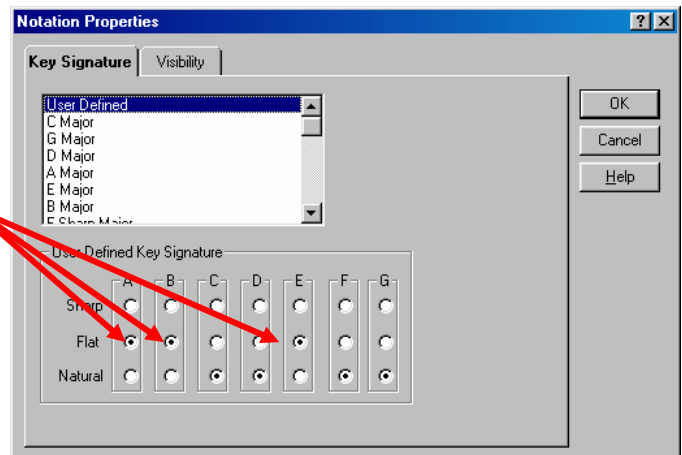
Notation Properties

?

Key Signature

Visibility

User Defined
C Major
G Major
D Major
A Major
E Major
B Major
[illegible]

OK

Cancel

Help

User Defined Key Signature

| | A | B | C | D | E | F | G |
|---|---|---|---|---|---|---|---|
| Sharp | | | | | | | |
| Flat | | | | | | | |
| Natural | | | | | | | |